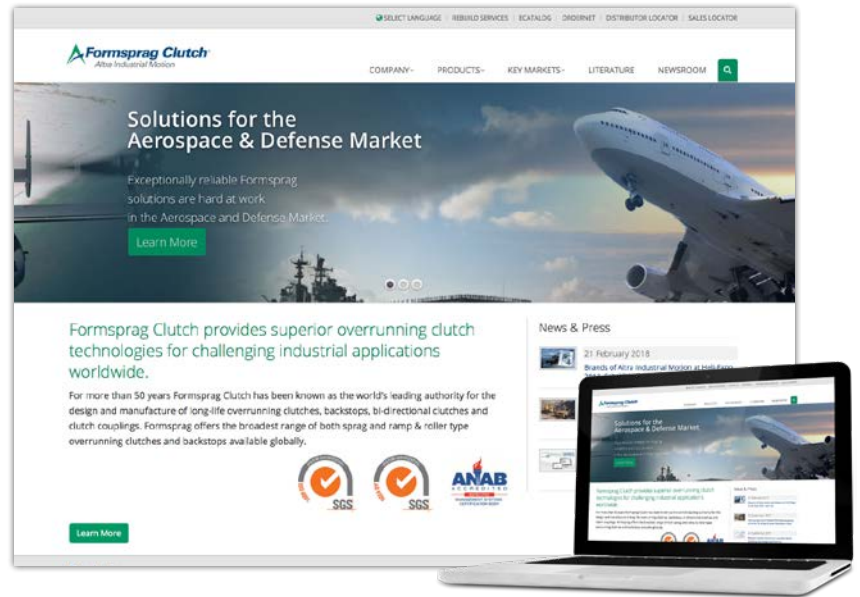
SELECT LANGUAGE | REBUILD SERVICES | ECATALOG | ORDERNET | DISTRIBUTOR LOCATOR | SALES LOCATOR

Formsprag Clutch
Altra Industrial Motion

COMPANY | PRODUCTS | KEY MARKETS | LITERATURE | NEWSROOM

Solutions for the Aerospace & Defense Market

Exceptionally reliable Formsprag solutions are hard at work in the Aerospace and Defense Market.

Learn More

Formsprag Clutch provides superior overrunning clutch technologies for challenging industrial applications worldwide.

For more than 50 years Formsprag Clutch has been known as the world's leading authority for the design and manufacture of long-life overrunning clutches, backstops, bi-directional clutches and clutch couplings. Formsprag offers the broadest range of both sprag and ramp & roller type overrunning clutches and backstops available globally.

SGS SGS ANAB

Learn More

News & Press

21 February 2018

Brands of Altra Industrial Motion at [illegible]

Solutions for the Aerospace & Defense Market

Formsprag Clutch provides superior overrunning clutch technologies for challenging industrial applications worldwide.

News & Press